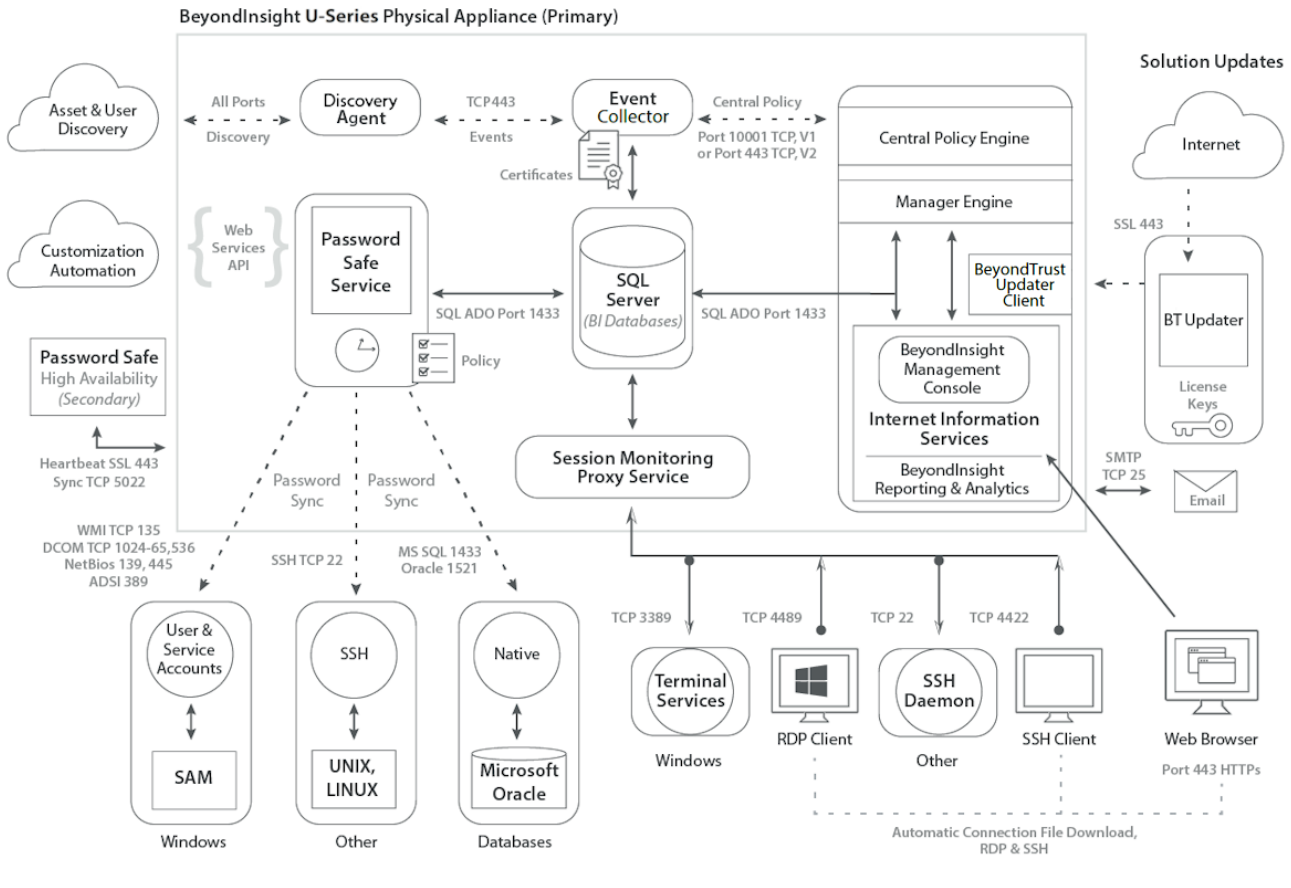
BeyondInsight U-Series Physical Appliance (Primary)

Solution Updates

Asset & User Discovery

All Ports

Discovery

Discovery Agent

TCP443

Events

Event Collector

Central Policy

Port 10001 TCP, V1 or Port 443 TCP, V2

Central Policy Engine

Internet

Certificates

Manager Engine

SSL 443

Customization Automation

Web Services API

Password Safe Service

SQL Server (BI Databases)

BeyondTrust Updater Client

BT Updater

SQL ADO Port 1433

SQL ADO Port 1433

Password Safe High Availability (Secondary)

Policy

BeyondInsight Management Console

Internet Information Services

License Keys

Heartbeat SSL 443 Sync TCP 5022

Session Monitoring Proxy Service

BeyondInsight Reporting & Analytics

SMTP TCP 25

Email

Password Sync

Password Sync

WMI TCP 135
DCOM TCP 1024-65,536
NetBios 139, 445
ADSI 389

SSH TCP 22

MS SQL 1433
Oracle 1521

TCP 3389

TCP 4489

TCP 22

TCP 4422

User & Service Accounts

SSH

Native

Terminal Services

SSH Daemon

SAM

UNIX, LINUX

Microsoft Oracle

Windows

RDP Client

Other

SSH Client

Web Browser

Port 443 HTTPs

Windows

Other

Databases

Automatic Connection File Download, RDP & SSH